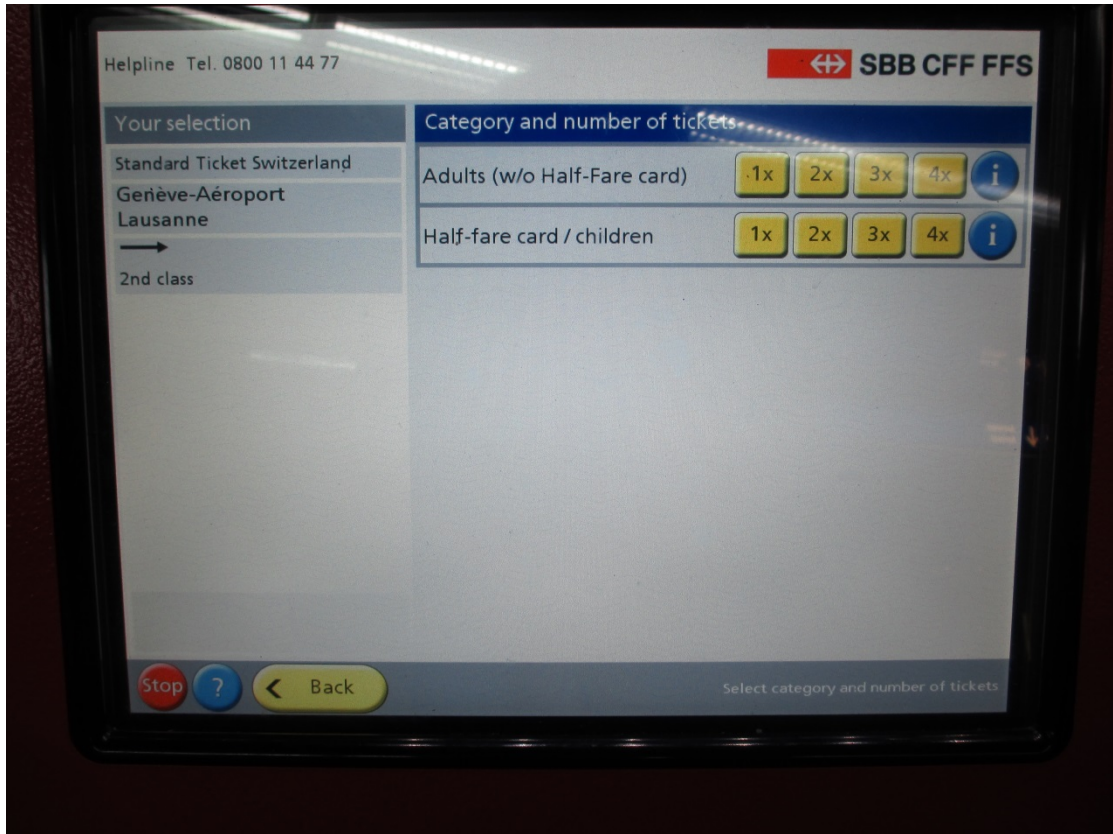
Helpline Tel. 0800 11 44 77

SBB CFF FFS

Your selection

Standard Ticket Switzerland

Genève-Aéroport
Lausanne

2nd class

Category and number of tickets

Adults (w/o Half-Fare card) 1x 2x 3x 4x i

Half-fare card / children 1x 2x 3x 4x i

Stop ? Back

Select category and number of tickets